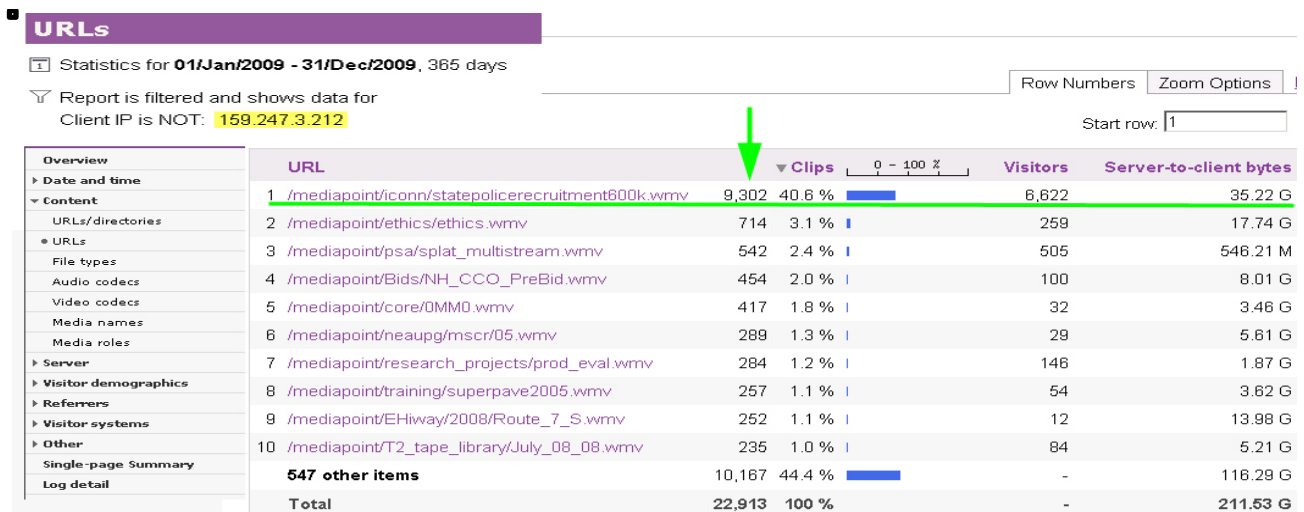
URLs

Statistics for **01/Jan/2009 - 31/Dec/2009**, 365 days

Report is filtered and shows data for Client IP is NOT: 159.247.3.212

Row Numbers | Zoom Options

Start row: 1

Overview
Date and time
Content
URLs/directories
URLs
File types
Audio codecs
Video codecs
Media names
Media roles
Server
Visitor demographics
Referrers
Visitor systems
Other
Single-page Summary
Log detail

| | URL | Clips | | 0 - 100 % | Visitors | Server-to-client bytes |
|---|---|---|---|---|---|---|
| 1 | /mediapoint/iconn/statepolicerecruitment600k.wmv | 9,302 | 40.6 % | | 6,622 | 35.22 G |
| 2 | /mediapoint/ethics/ethics.wmv | 714 | 3.1 % | | 259 | 17.74 G |
| 3 | /mediapoint/psa/splat_multistream.wmv | 542 | 2.4 % | | 505 | 546.21 M |
| 4 | /mediapoint/Bids/NH_CCO_PreBid.wmv | 454 | 2.0 % | | 100 | 8.01 G |
| 5 | /mediapoint/core/0MM0.wmv | 417 | 1.8 % | | 32 | 3.46 G |
| 6 | /mediapoint/neaupg/mscr/05.wmv | 289 | 1.3 % | | 29 | 5.61 G |
| 7 | /mediapoint/research_projects/prod_eval.wmv | 284 | 1.2 % | | 146 | 1.87 G |
| 8 | /mediapoint/training/superpave2005.wmv | 257 | 1.1 % | | 54 | 3.62 G |
| 9 | /mediapoint/EHiway/2008/Route_7_S.wmv | 252 | 1.1 % | | 12 | 13.98 G |
| 10 | /mediapoint/T2_tape_library/July_08_08.wmv | 235 | 1.0 % | | 84 | 5.21 G |
| | 547 other items | 10,167 | 44.4 % | | - | 116.29 G |
| | Total | 22,913 | 100 % | | - | 211.53 G |